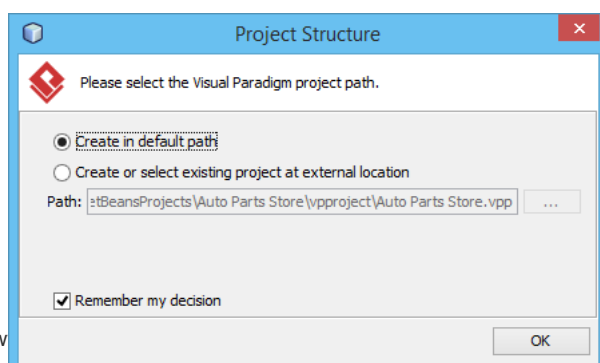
Project Structure

Please select the Visual Paradigm project path.

Create in default path

Create or select existing project at external location

Path: etBeansProjects\Auto Parts Store\vpproject\Auto Parts Store.vpp ...

Remember my decision

w

OK